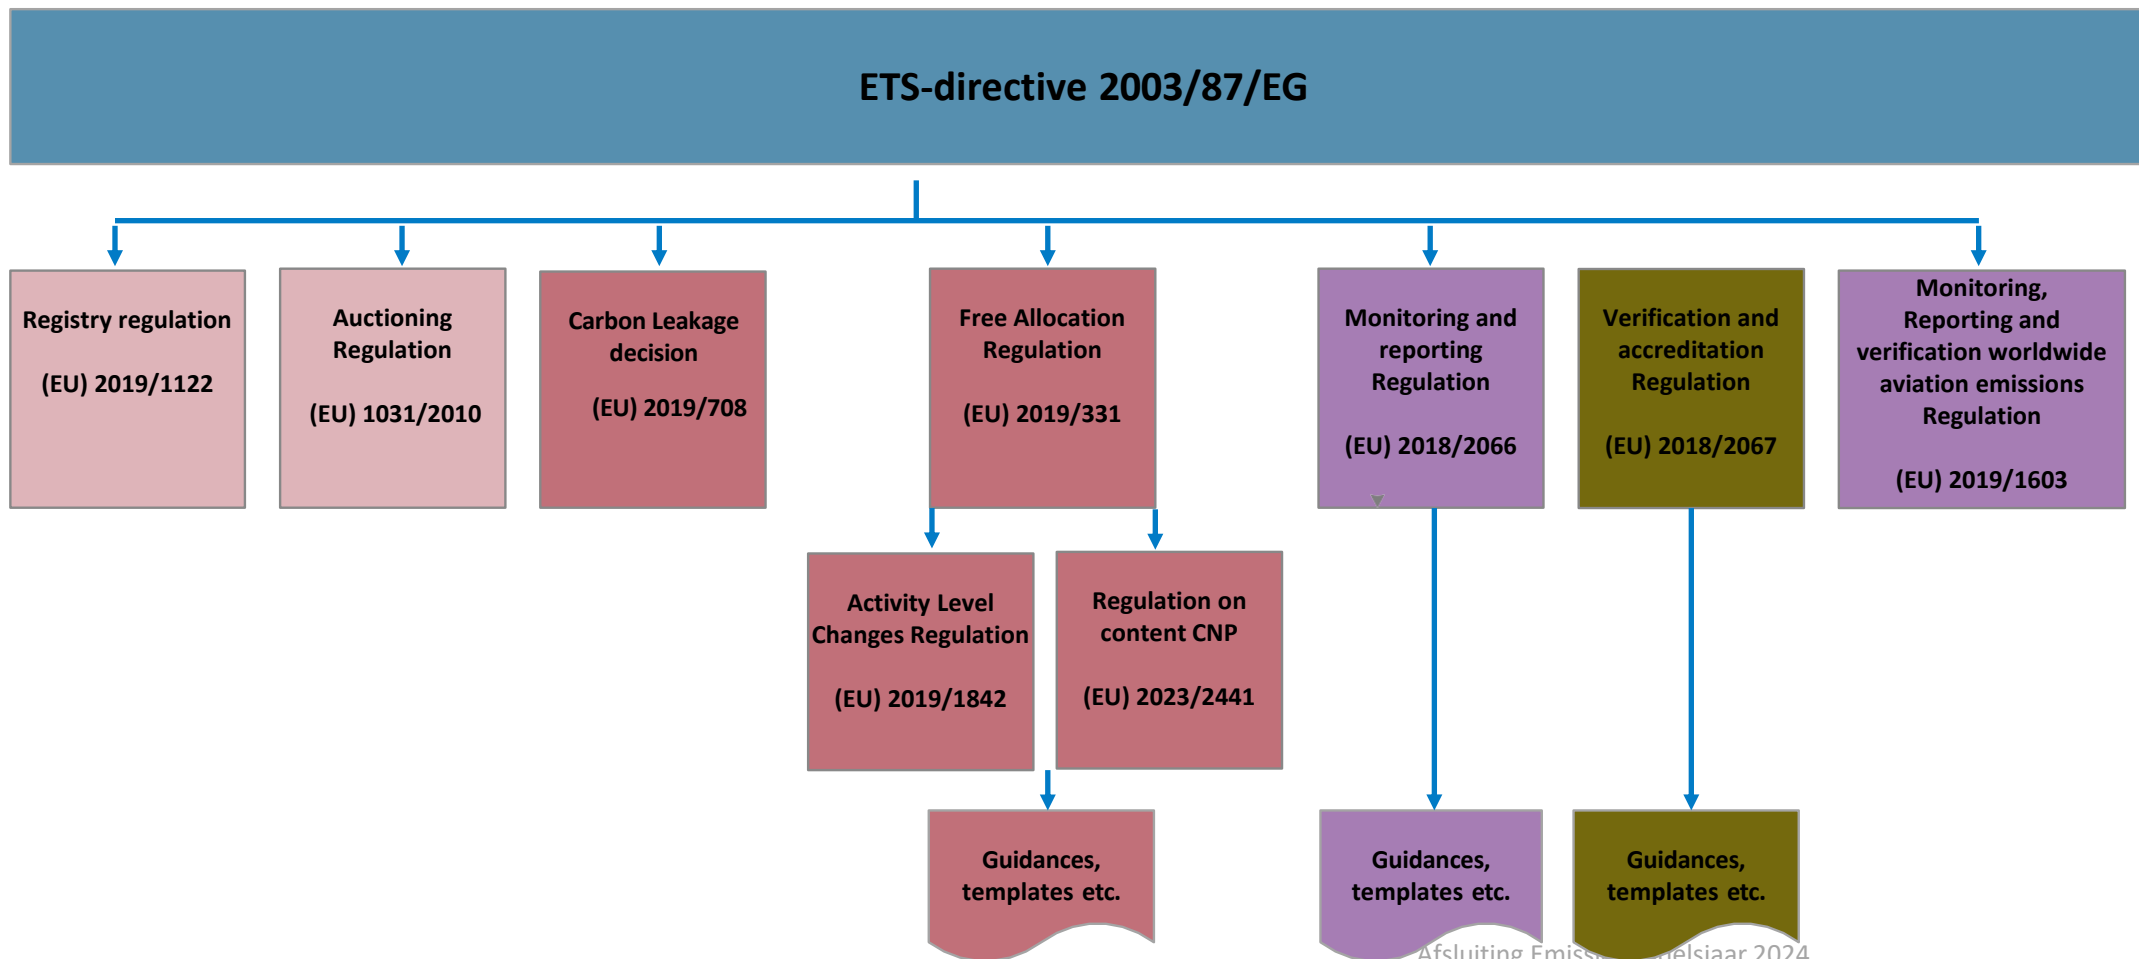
ETS-directive 2003/87/EG

Registry regulation

(EU) 2019/1122

Auctioning Regulation

(EU) 1031/2010

Carbon Leakage decision

(EU) 2019/708

Free Allocation Regulation

(EU) 2019/331

Monitoring and reporting Regulation

(EU) 2018/2066

Verification and accreditation Regulation

(EU) 2018/2067

Monitoring, Reporting and verification worldwide aviation emissions Regulation

(EU) 2019/1603

Activity Level Changes Regulation

(EU) 2019/1842

Regulation on content CNP

(EU) 2023/2441

Guidances, templates etc.

Guidances, templates etc.

Guidances, templates etc.

Afsluiting Emiss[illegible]elsjaar 2024